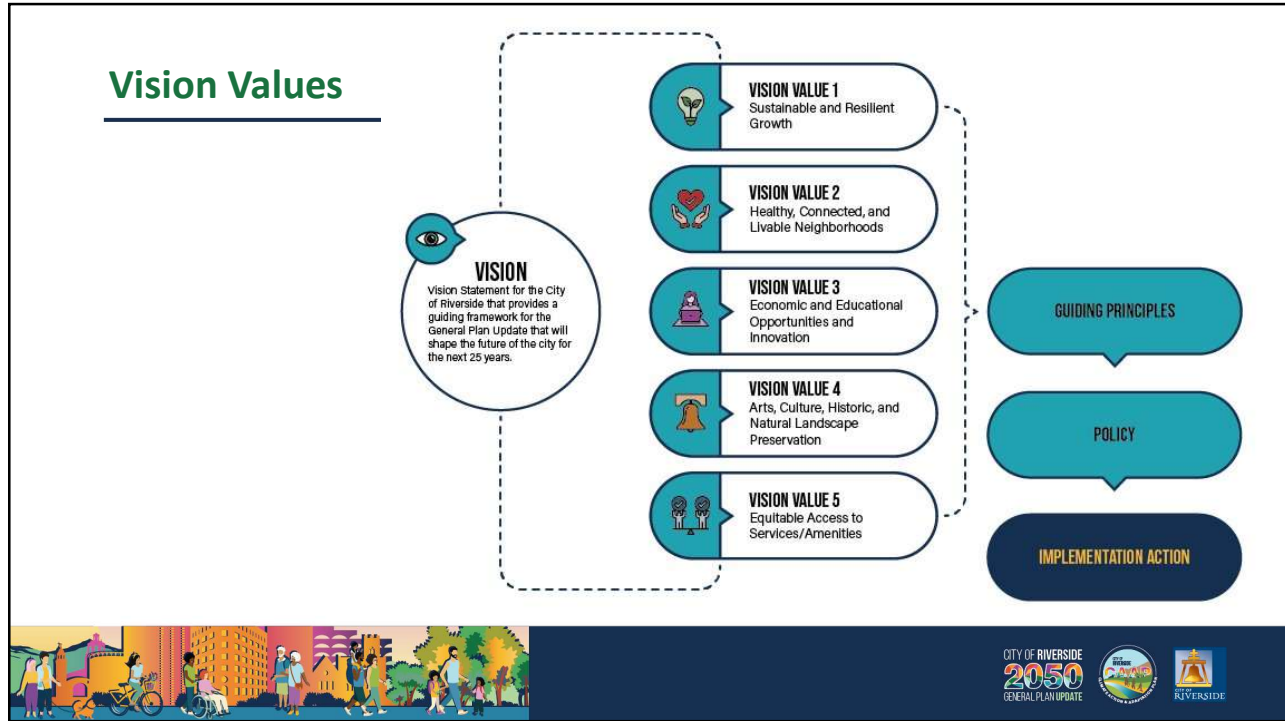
Vision Values

VISION
Vision Statement for the City of Riverside that provides a guiding framework for the General Plan Update that will shape the future of the city for the next 25 years.

VISION VALUE 1
Sustainable and Resilient Growth

VISION VALUE 2
Healthy, Connected, and Livable Neighborhoods

VISION VALUE 3
Economic and Educational Opportunities and Innovation

VISION VALUE 4
Arts, Culture, Historic, and Natural Landscape Preservation

VISION VALUE 5
Equitable Access to Services/Amenities

GUIDING PRINCIPLES

POLICY

IMPLEMENTATION ACTION

CITY OF RIVERSIDE
2050
GENERAL PLAN UPDATE

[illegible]

CITY OF RIVERSIDE